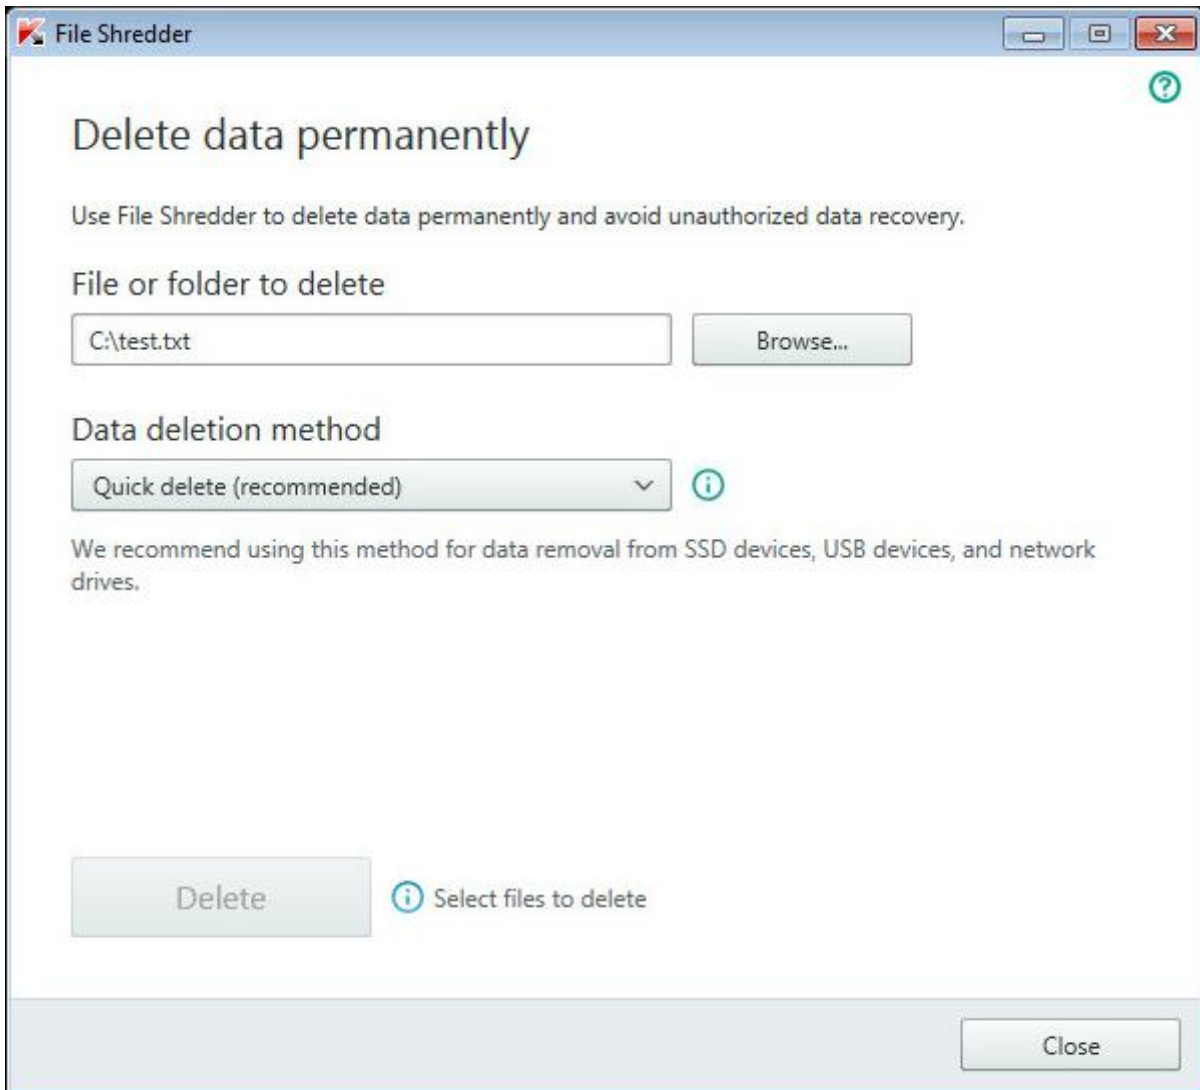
File Shredder

Delete data permanently

Use File Shredder to delete data permanently and avoid unauthorized data recovery.

File or folder to delete

C:\test.txt

Browse...

Data deletion method

Quick delete (recommended)

We recommend using this method for data removal from SSD devices, USB devices, and network drives.

Delete

Select files to delete

Close